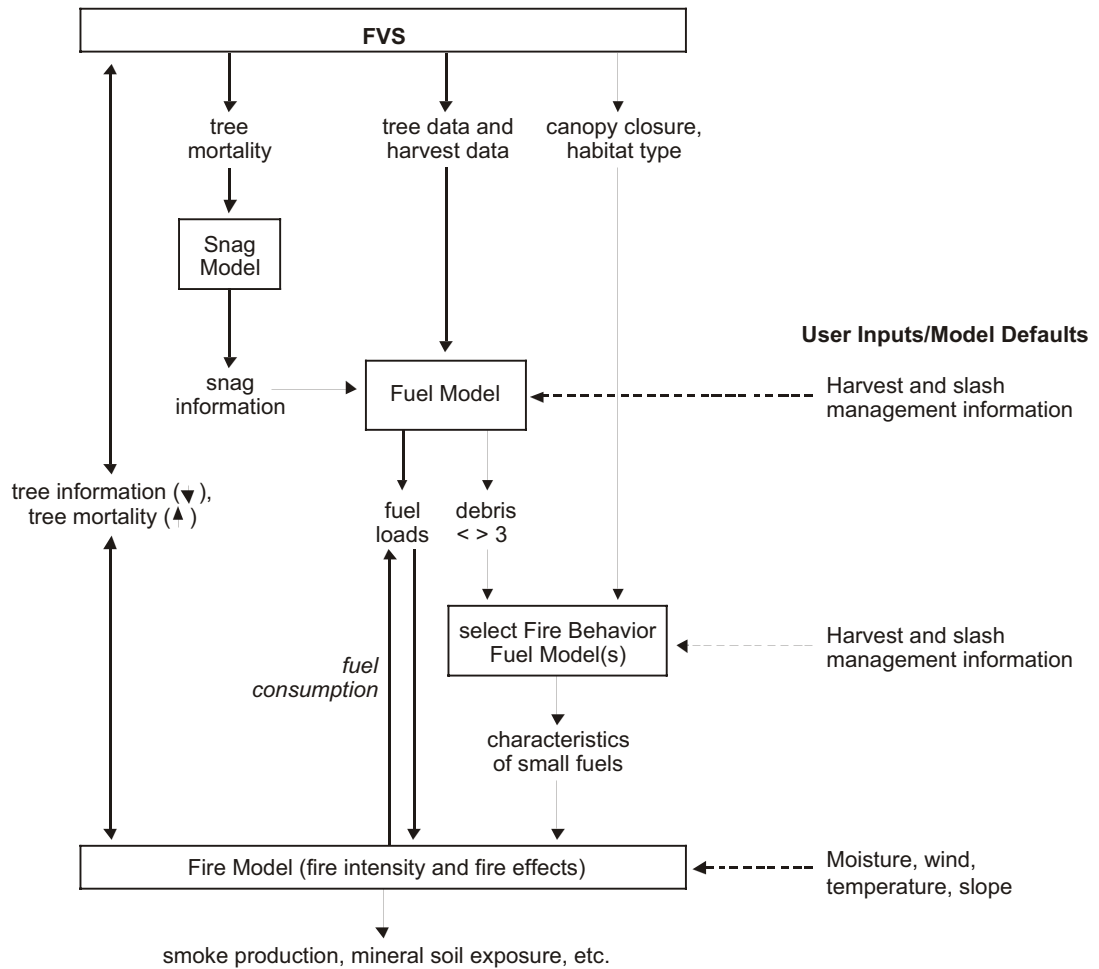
FVS

tree mortality

tree data and harvest data

canopy closure, habitat type

Snag Model

User Inputs/Model Defaults

snag information

Fuel Model

Harvest and slash management information

tree information (↓), tree mortality (↑)

fuel loads

debris < > 3

select Fire Behavior Fuel Model(s)

Harvest and slash management information

fuel consumption

characteristics of small fuels

Fire Model (fire intensity and fire effects)

Moisture, wind, temperature, slope

smoke production, mineral soil exposure, etc.